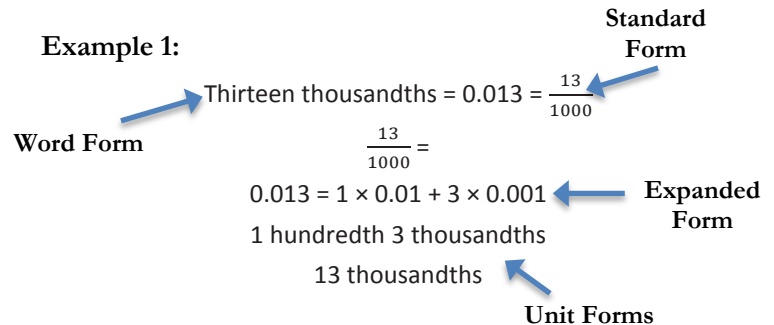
Example 1:

Standard Form

Thirteen thousandths = 0.013 = $\frac{13}{1000}$

Word Form

$\frac{13}{1000}$ =

0.013 = 1 × 0.01 + 3 × 0.001

Expanded Form

1 hundredth 3 thousandths

13 thousandths

Unit Forms